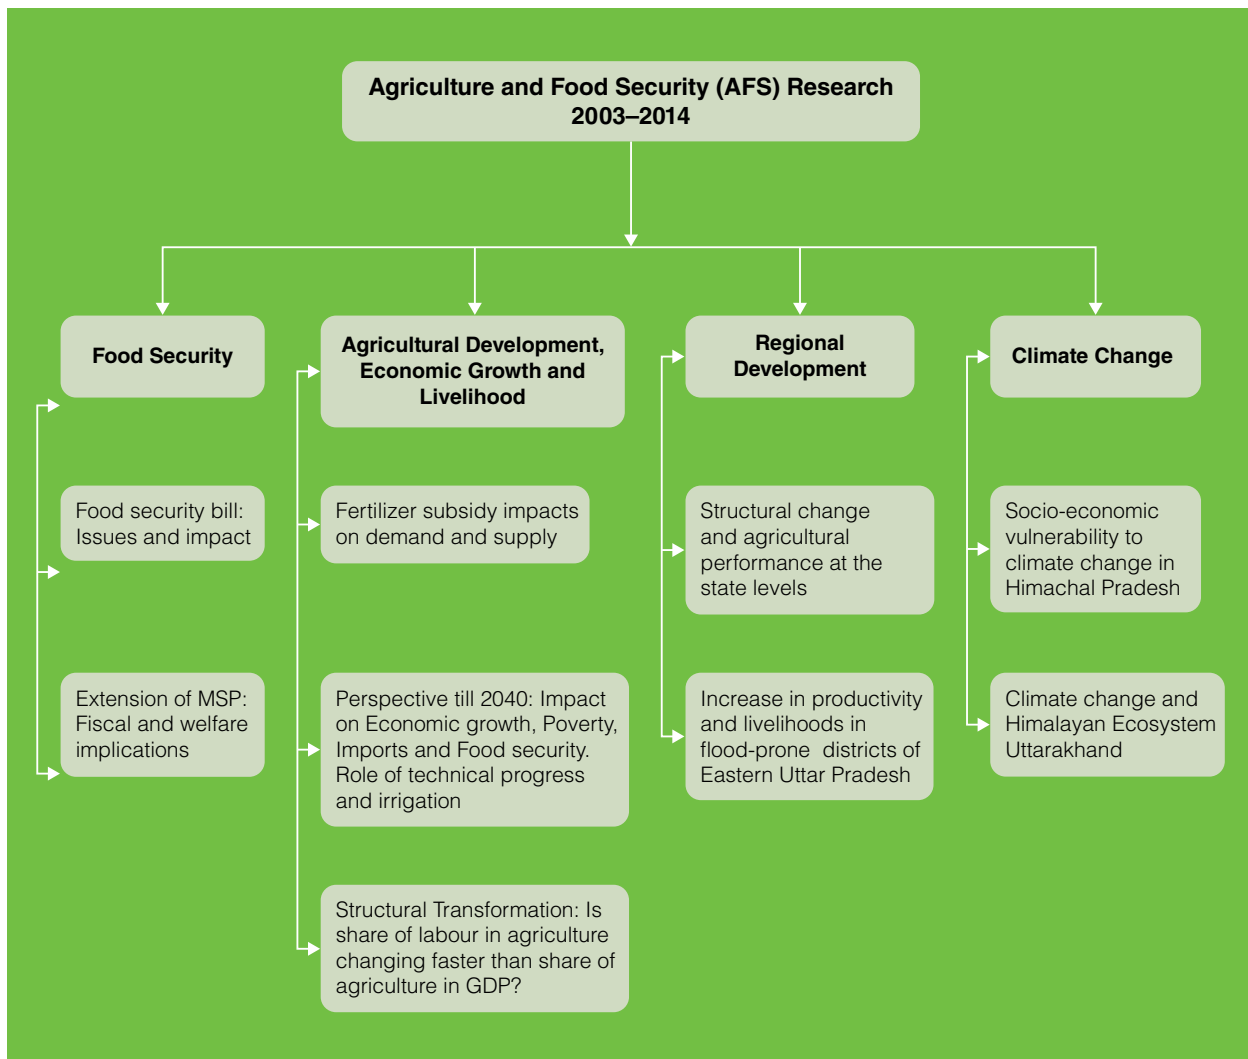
Agriculture and Food Security (AFS) Research 2003–2014

Food Security

Food security bill: Issues and impact

Extension of MSP: Fiscal and welfare implications

Agricultural Development, Economic Growth and Livelihood

Fertilizer subsidy impacts on demand and supply

Perspective till 2040: Impact on Economic growth, Poverty, Imports and Food security. Role of technical progress and irrigation

Structural Transformation: Is share of labour in agriculture changing faster than share of agriculture in GDP?

Regional Development

Structural change and agricultural performance at the state levels

Increase in productivity and livelihoods in flood-prone districts of Eastern Uttar Pradesh

Climate Change

Socio-economic vulnerability to climate change in Himachal Pradesh

Climate change and Himalayan Ecosystem Uttarakhand